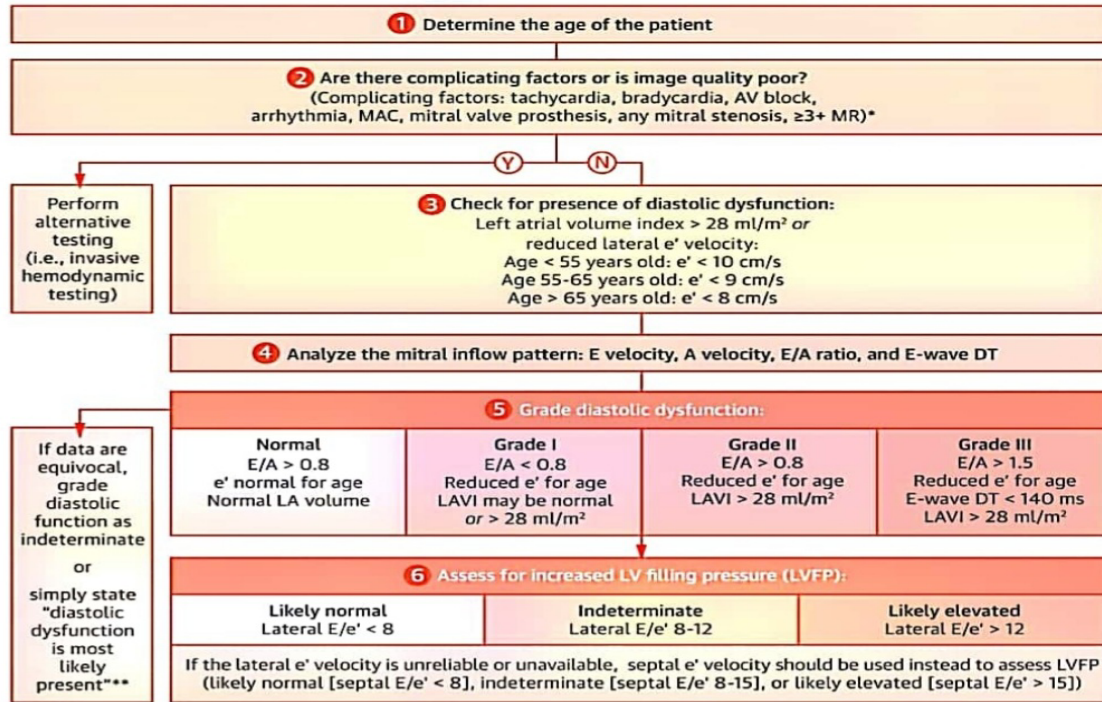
1 Determine the age of the patient

2 Are there complicating factors or is image quality poor?
(Complicating factors: tachycardia, bradycardia, AV block, arrhythmia, MAC, mitral valve prosthesis, any mitral stenosis, ≥3+ MR)*

Y N

Perform alternative testing (i.e., invasive hemodynamic testing)

3 Check for presence of diastolic dysfunction:
Left atrial volume index > 28 ml/m² *or*
reduced lateral e' velocity:
Age < 55 years old: e' < 10 cm/s
Age 55-65 years old: e' < 9 cm/s
Age > 65 years old: e' < 8 cm/s

4 Analyze the mitral inflow pattern: E velocity, A velocity, E/A ratio, and E-wave DT

If data are equivocal, grade diastolic function as indeterminate

or

simply state "diastolic dysfunction is most likely present"**

5 Grade diastolic dysfunction:

| Normal | Grade I | Grade II | Grade III |
|---|---|---|---|
| E/A > 0.8<br>e' normal for age<br>Normal LA volume | E/A < 0.8<br>Reduced e' for age<br>LAVI may be normal *or* > 28 ml/m² | E/A > 0.8<br>Reduced e' for age<br>LAVI > 28 ml/m² | E/A > 1.5<br>Reduced e' for age<br>E-wave DT < 140 ms<br>LAVI > 28 ml/m² |

6 Assess for increased LV filling pressure (LVFP):

| Likely normal | Indeterminate | Likely elevated |
|---|---|---|
| Lateral E/e' < 8 | Lateral E/e' 8-12 | Lateral E/e' > 12 |

If the lateral e' velocity is unreliable or unavailable, septal e' velocity should be used instead to assess LVFP (likely normal [septal E/e' < 8], indeterminate [septal E/e' 8-15], or likely elevated [septal E/e' > 15])